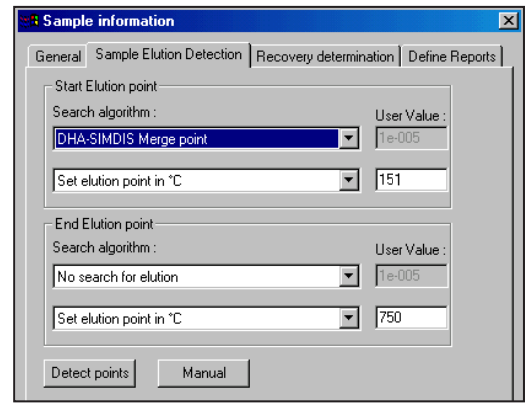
Sample information

General | Sample Elution Detection | Recovery determination | Define Reports

Start Elution point

Search algorithm :

User Value :

DHA-SIMDIS Merge point

1e-005

Set elution point in °C

151

End Elution point

Search algorithm :

User Value :

No search for elution

1e-005

Set elution point in °C

750

Detect points

Manual